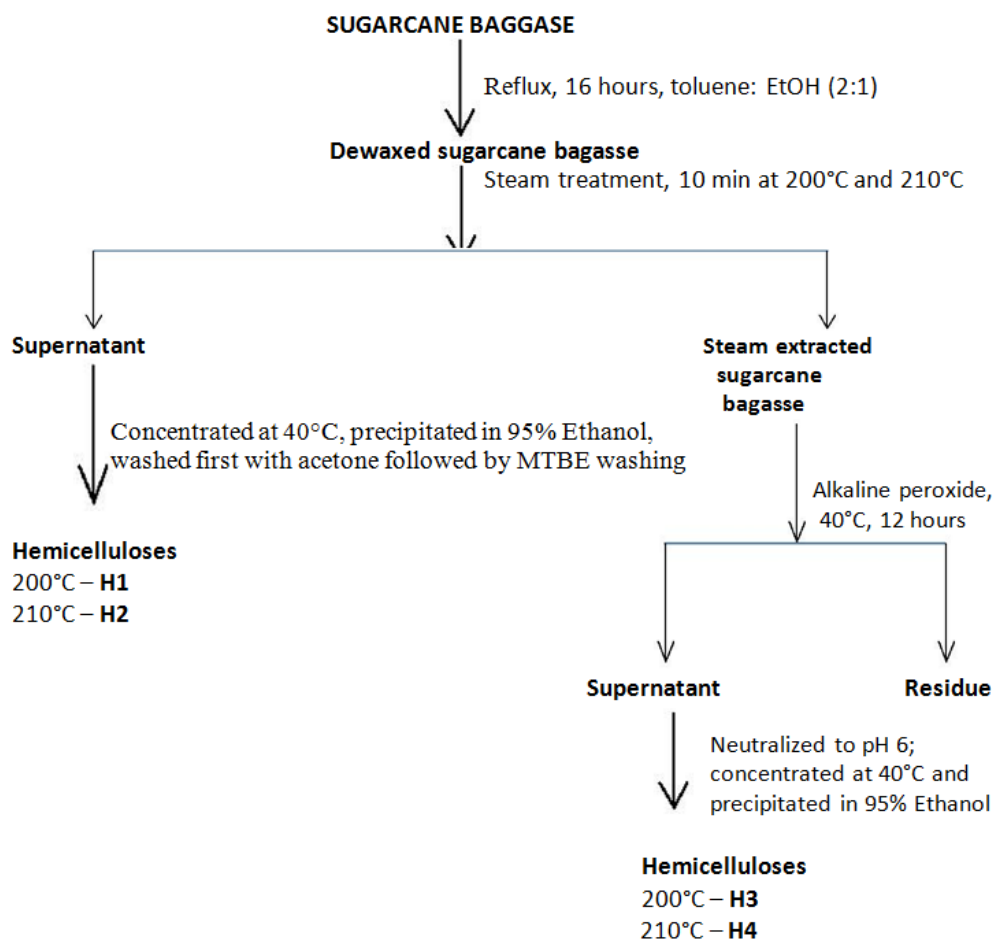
SUGARCANE BAGGASE

Reflux, 16 hours, toluene: EtOH (2:1)

Dewaxed sugarcane bagasse

Steam treatment, 10 min at 200°C and 210°C

Supernatant

Concentrated at 40°C, precipitated in 95% Ethanol, washed first with acetone followed by MTBE washing

Hemicelluloses
200°C – **H1**
210°C – **H2**

Steam extracted sugarcane bagasse

Alkaline peroxide, 40°C, 12 hours

Supernatant

Residue

Neutralized to pH 6; concentrated at 40°C and precipitated in 95% Ethanol

Hemicelluloses
200°C – **H3**
210°C – **H4**